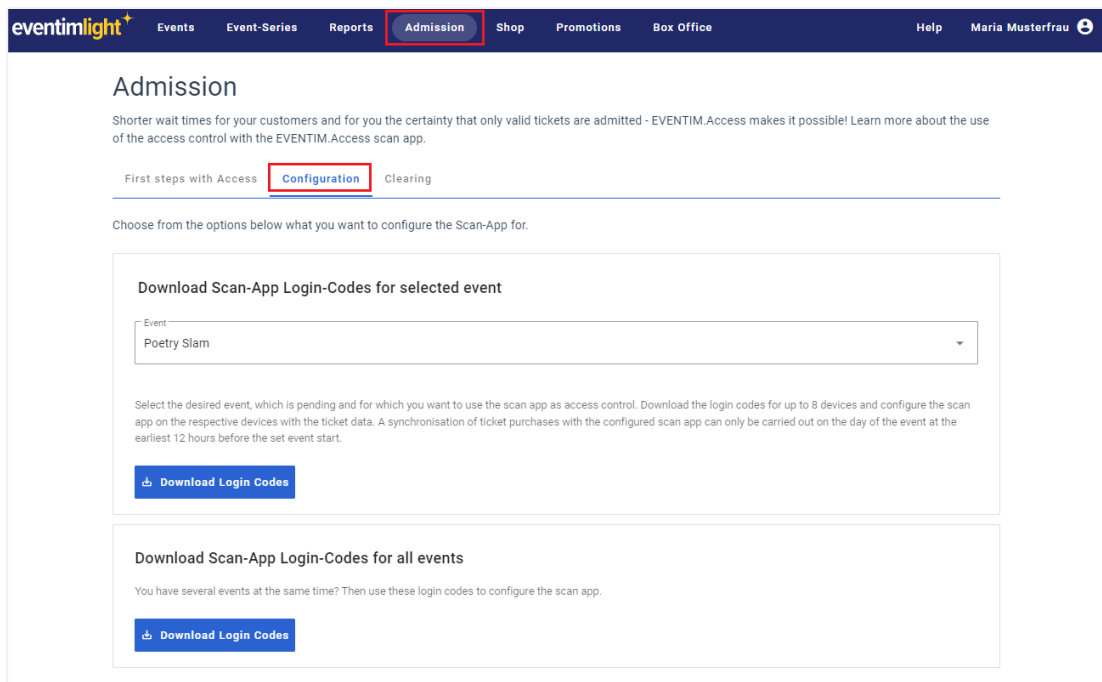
eventimlight Events Event-Series Reports Admission Shop Promotions Box Office Help Maria Musterfrau

Admission

Shorter wait times for your customers and for you the certainty that only valid tickets are admitted - EVENTIM.Access makes it possible! Learn more about the use of the access control with the EVENTIM.Access scan app.

First steps with Access Configuration Clearing

Choose from the options below what you want to configure the Scan-App for.

Download Scan-App Login-Codes for selected event

Event
Poetry Slam

Select the desired event, which is pending and for which you want to use the scan app as access control. Download the login codes for up to 8 devices and configure the scan app on the respective devices with the ticket data. A synchronisation of ticket purchases with the configured scan app can only be carried out on the day of the event at the earliest 12 hours before the set event start.

Download Login Codes

Download Scan-App Login-Codes for all events

You have several events at the same time? Then use these login codes to configure the scan app.

Download Login Codes